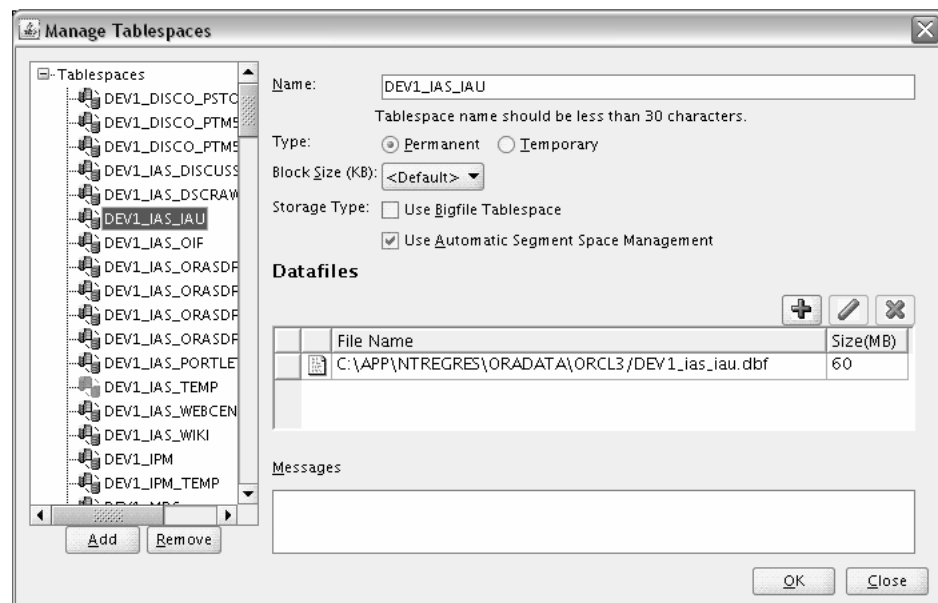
Manage Tablespaces

Tablespaces
DEV1_DISCO_PSTC
DEV1_DISCO_PTMS
DEV1_DISCO_PTMS
DEV1_IAS_DISCUSS
DEV1_IAS_DSCRAW
DEV1_IAS_IAU
DEV1_IAS_OIF
DEV1_IAS_ORASDF
DEV1_IAS_ORASDF
DEV1_IAS_ORASDF
DEV1_IAS_ORASDF
DEV1_IAS_PORTLET
DEV1_IAS_TEMP
DEV1_IAS_WEBCEN
DEV1_IAS_WIKI
DEV1_IPM
DEV1_IPM_TEMP
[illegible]

Add Remove

Name: DEV1_IAS_IAU
Tablespace name should be less than 30 characters.
Type: Permanent Temporary
Block Size (KB): <Default>
Storage Type: Use Bigfile Tablespace
Use Automatic Segment Space Management

Datafiles

| | File Name | Size(MB) |
|---|---|---|
| | C:\APP\NTREGRES\ORADATA\ORCL3/DEV1_ias_iau.dbf | 60 |

Messages

OK Close